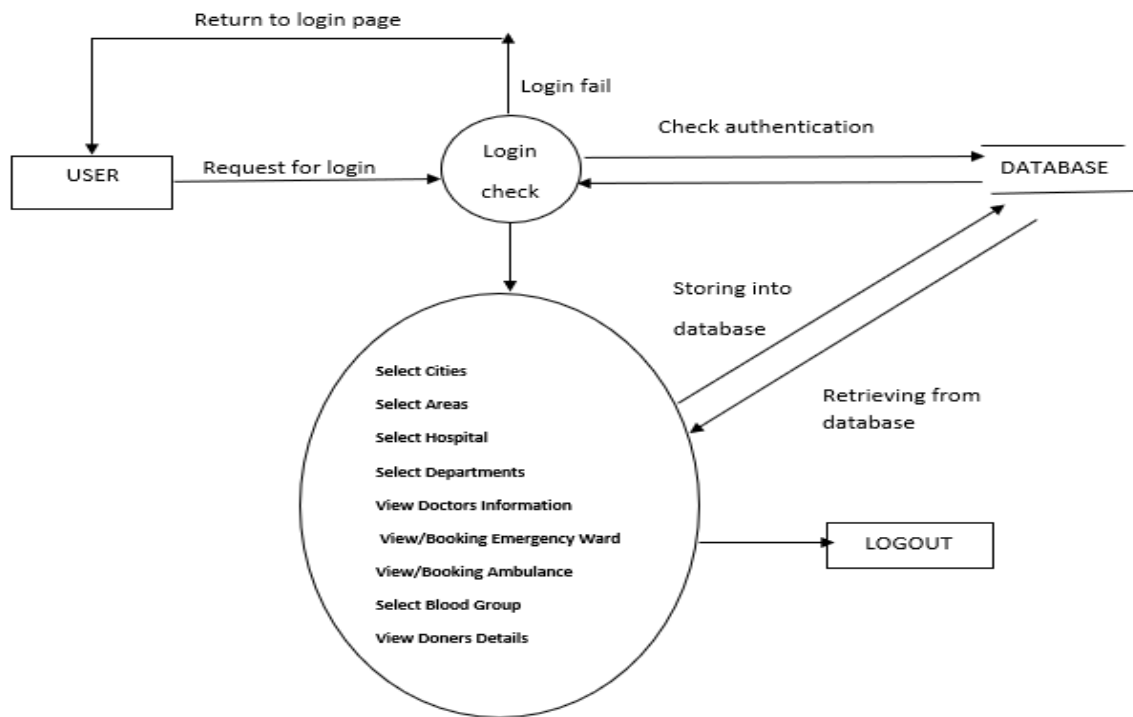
Return to login page

Login fail

Check authentication

USER

Request for login

Login check

DATABASE

Storing into database

Retrieving from database

Select Cities
Select Areas
Select Hospital
Select Departments
View Doctors Information
View/Booking Emergency Ward
View/Booking Ambulance
Select Blood Group
View Doners Details

LOGOUT